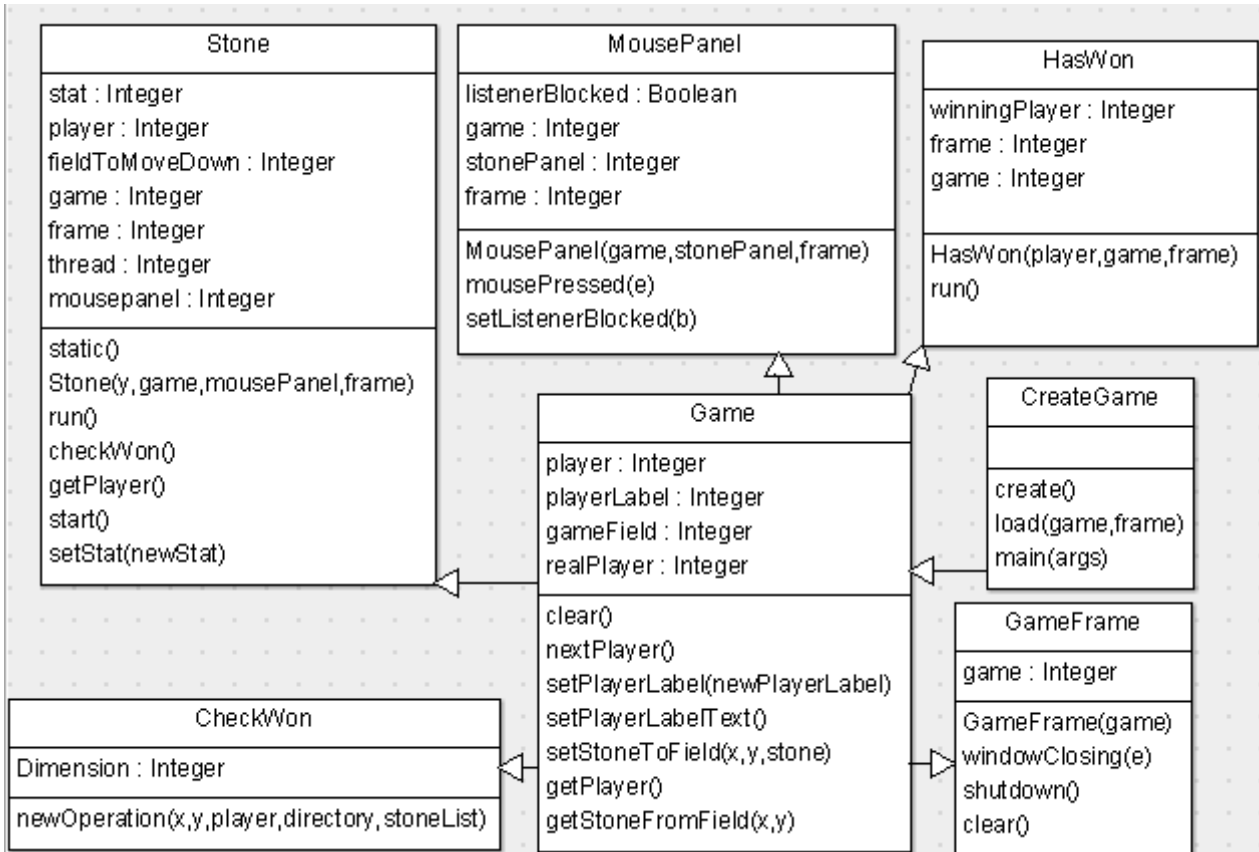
Stone

stat : Integer
player : Integer
fieldToMoveDown : Integer
game : Integer
frame : Integer
thread : Integer
mousepanel : Integer

static()
Stone(y,game,mousePanel,frame)
run()
checkWon()
getPlayer()
start()
setStat(newStat)

MousePanel

listenerBlocked : Boolean
game : Integer
stonePanel : Integer
frame : Integer

MousePanel(game,stonePanel,frame)
mousePressed(e)
setListenerBlocked(b)

HasWon

winningPlayer : Integer
frame : Integer
game : Integer

HasWon(player,game,frame)
run()

Game

player : Integer
playerLabel : Integer
gameField : Integer
realPlayer : Integer

clear()
nextPlayer()
setPlayerLabel(newPlayerLabel)
setPlayerLabelText()
setStoneToField(x,y,stone)
getPlayer()
getStoneFromField(x,y)

CreateGame

create()
load(game,frame)
main(args)

GameFrame

game : Integer

GameFrame(game)
windowClosing(e)
shutdown()
clear()

CheckWon

Dimension : Integer

newOperation(x,y,player,directory,stoneList)